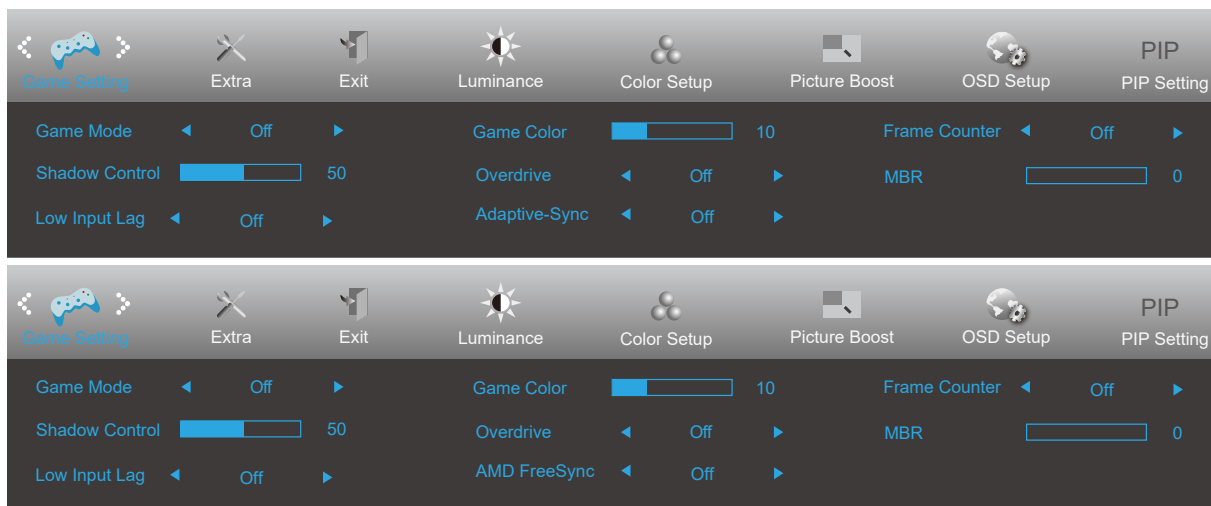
Game Setting Extra Exit Luminance Color Setup Picture Boost OSD Setup PIP PIP Setting

Game Mode ◄ Off ►
Shadow Control 50
Low Input Lag ◄ Off ►

Game Color 10
Overdrive ◄ Off ►
Adaptive-Sync ◄ Off ►

Frame Counter ◄ Off ►
MBR 0

Game Setting Extra Exit Luminance Color Setup Picture Boost OSD Setup PIP PIP Setting

Game Mode ◄ Off ►
Shadow Control 50
Low Input Lag ◄ Off ►

Game Color 10
Overdrive ◄ Off ►
AMD FreeSync ◄ Off ►

Frame Counter ◄ Off ►
MBR 0